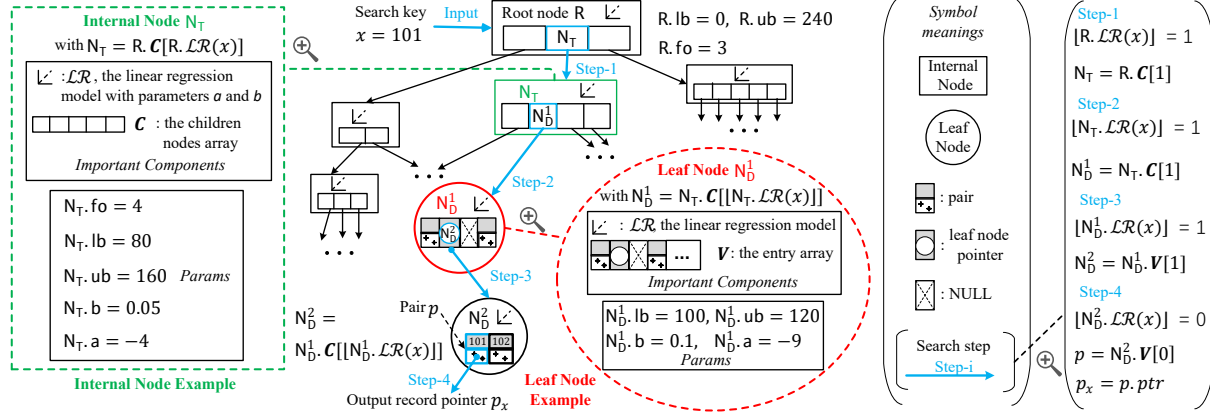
Internal Node $N_T$
with $N_T = R.\boldsymbol{C}[\lfloor R.\mathcal{LR}(x)\rfloor]$

: $\mathcal{LR}$, the linear regression model with parameters $a$ and $b$

$\boldsymbol{C}$ : the children nodes array

Important Components

$N_T.fo = 4$
$N_T.lb = 80$
$N_T.ub = 160$ Params
$N_T.b = 0.05$
$N_T.a = -4$

Internal Node Example

Search key $x = 101$
Input
Root node R
$N_T$
$R.lb = 0$, $R.ub = 240$
$R.fo = 3$
Step-1
$N_T$
$N_D^1$
Step-2
$N_D^1$
$N_D^2$
Step-3
$N_D^2 =$
$N_D^1.\boldsymbol{C}[\lfloor N_D^1.\mathcal{LR}(x)\rfloor]$
Pair $p$
$N_D^2$
101 102
Step-4
Output record pointer $p_x$

Leaf Node $N_D^1$
with $N_D^1 = N_T.\boldsymbol{C}[\lfloor N_T.\mathcal{LR}(x)\rfloor]$
: $\mathcal{LR}$ the linear regression model
$\boldsymbol{V}$: the entry array
Important Components
$N_D^1.lb = 100$, $N_D^1.ub = 120$
$N_D^1.b = 0.1$, $N_D^1.a = -9$
Params
Leaf Node Example

Symbol meanings
Internal Node
Leaf Node
: pair
: leaf node pointer
: NULL
Search step
Step-i

Step-1
$\lfloor R.\mathcal{LR}(x)\rfloor = 1$
$N_T = R.\boldsymbol{C}[1]$
Step-2
$\lfloor N_T.\mathcal{LR}(x)\rfloor = 1$
$N_D^1 = N_T.\boldsymbol{C}[1]$
Step-3
$\lfloor N_D^1.\mathcal{LR}(x)\rfloor = 1$
$N_D^2 = N_D^1.\boldsymbol{V}[1]$
Step-4
$\lfloor N_D^2.\mathcal{LR}(x)\rfloor = 0$
$p = N_D^2.\boldsymbol{V}[0]$
$p_x = p.ptr$